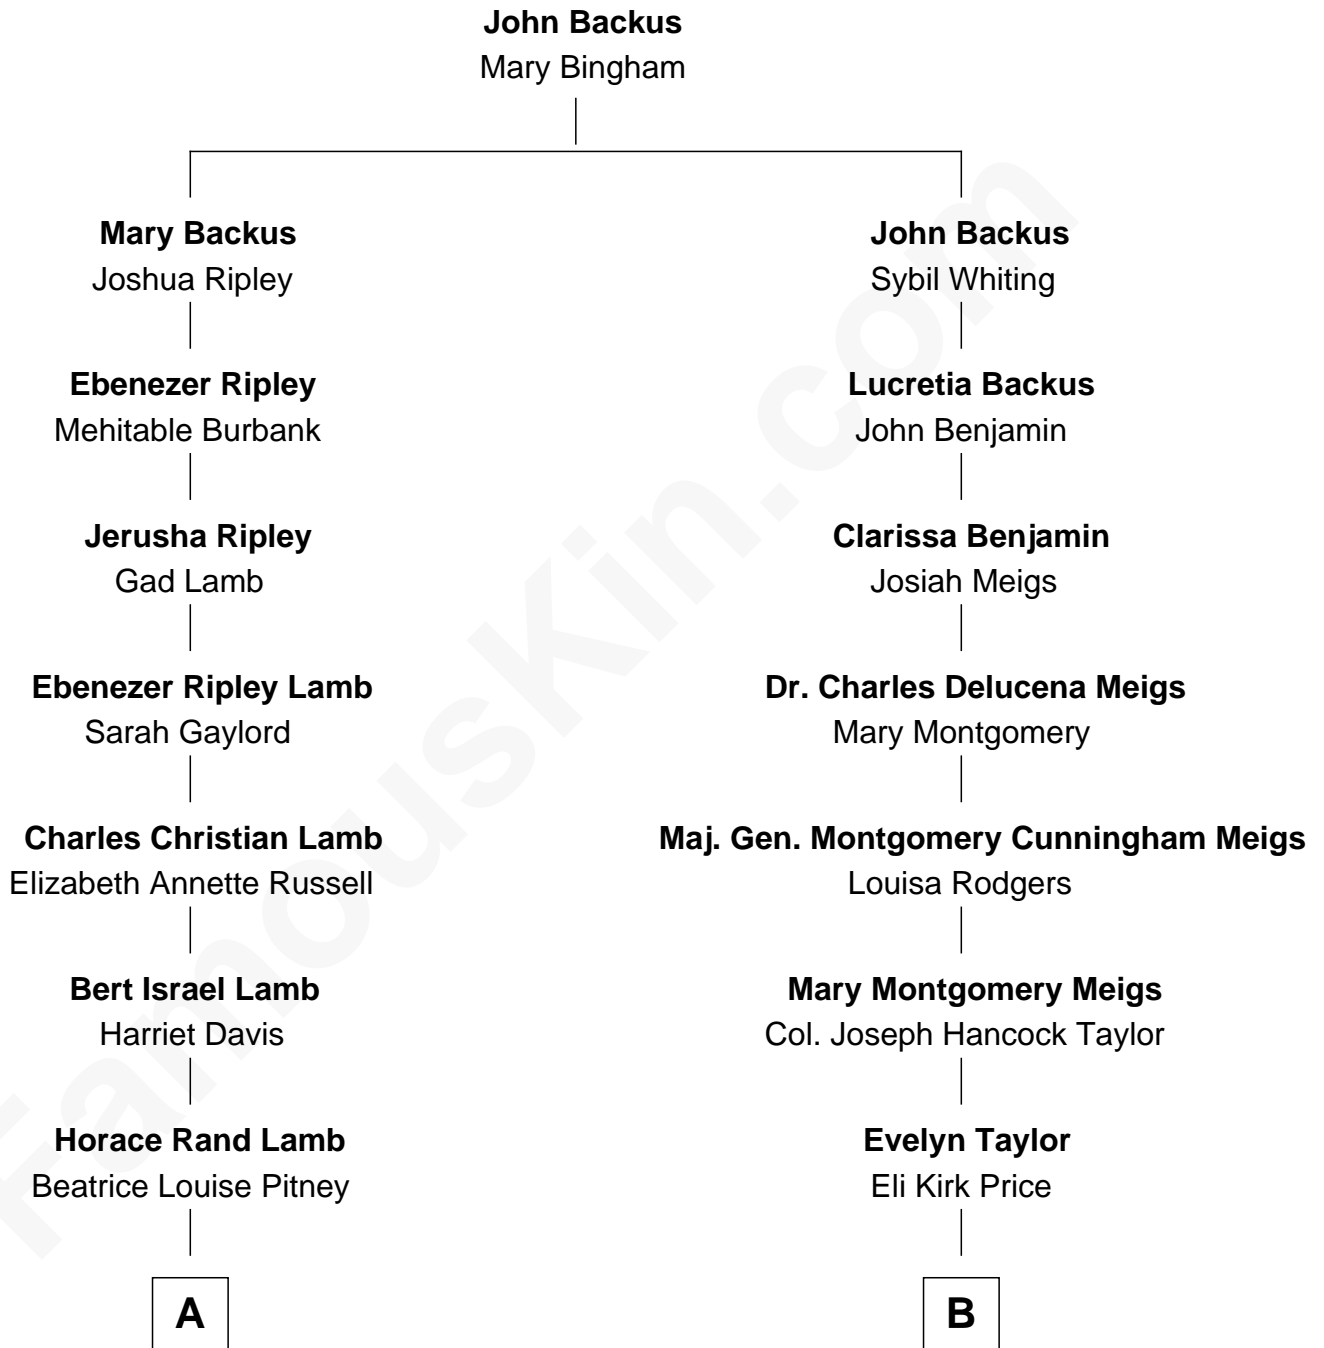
**John Backus**
Mary Bingham

**Mary Backus**
Joshua Ripley

**Ebenezer Ripley**
Mehitable Burbank

**Jerusha Ripley**
Gad Lamb

**Ebenezer Ripley Lamb**
Sarah Gaylord

**Charles Christian Lamb**
Elizabeth Annette Russell

**Bert Israel Lamb**
Harriet Davis

**Horace Rand Lamb**
Beatrice Louise Pitney

A

**John Backus**
Sybil Whiting

**Lucretia Backus**
John Benjamin

**Clarissa Benjamin**
Josiah Meigs

**Dr. Charles Delucena Meigs**
Mary Montgomery

**Maj. Gen. Montgomery Cunningham Meigs**
Louisa Rodgers

**Mary Montgomery Meigs**
Col. Joseph Hancock Taylor

**Evelyn Taylor**
Eli Kirk Price

B

FamousKin.com